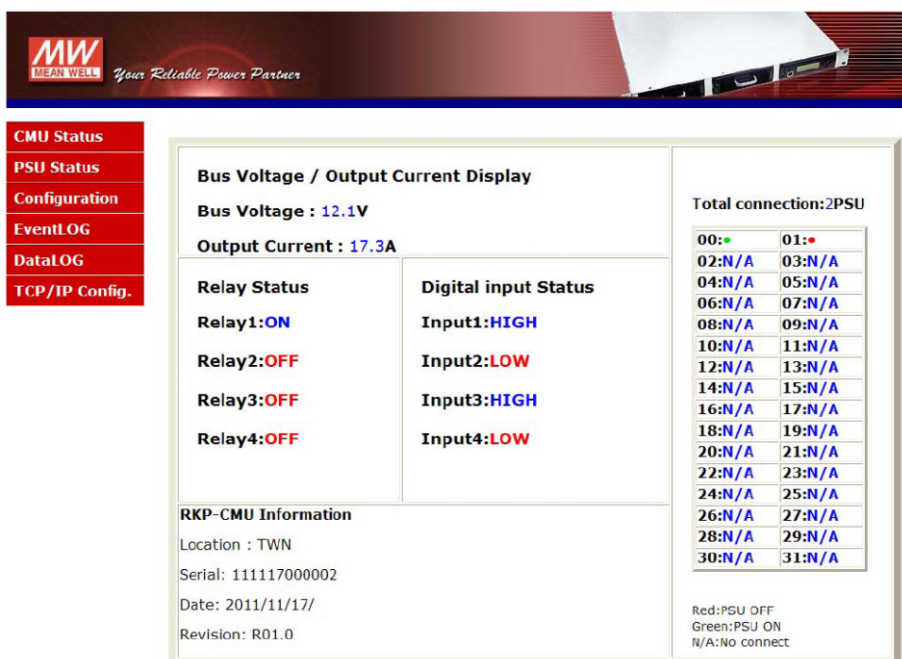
MW MEAN WELL Your Reliable Power Partner

CMU Status
PSU Status
Configuration
EventLOG
DataLOG
TCP/IP Config.

Bus Voltage / Output Current Display

Bus Voltage : 12.1V

Output Current : 17.3A

Relay Status

Relay1:ON

Relay2:OFF

Relay3:OFF

Relay4:OFF

Digital input Status

Input1:HIGH

Input2:LOW

Input3:HIGH

Input4:LOW

RKP-CMU Information

Location : TWN

Serial: 111117000002

Date: 2011/11/17/

Revision: R01.0

Total connection:2PSU

| | |
|---|---|
| 00: | 01: |
| 02:N/A | 03:N/A |
| 04:N/A | 05:N/A |
| 06:N/A | 07:N/A |
| 08:N/A | 09:N/A |
| 10:N/A | 11:N/A |
| 12:N/A | 13:N/A |
| 14:N/A | 15:N/A |
| 16:N/A | 17:N/A |
| 18:N/A | 19:N/A |
| 20:N/A | 21:N/A |
| 22:N/A | 23:N/A |
| 24:N/A | 25:N/A |
| 26:N/A | 27:N/A |
| 28:N/A | 29:N/A |
| 30:N/A | 31:N/A |

Red:PSU OFF
Green:PSU ON
N/A:No connect